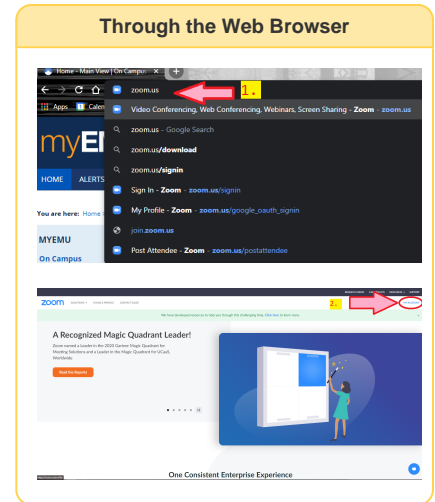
Through the Web Browser

Home - Main View | On Campus

zoom.us

1.

Apps

myEM

HOME ALERTS

You are here: Home

MYEMU

On Campus

Video Conferencing, Web Conferencing, Webinars, Screen Sharing - Zoom - zoom.us

zoom.us - Google Search

zoom.us/download

zoom.us/signin

Sign In - Zoom - zoom.us/signin

My Profile - Zoom - zoom.us/google_oauth_signin

join.zoom.us

Post Attendee - Zoom - zoom.us/postattendee

zoom

2.

A Recognized Magic Quadrant Leader!

Zoom named a Leader in the 2020 Gartner Magic Quadrant for Meeting Solutions and a Leader in the Magic Quadrant for UCaaS, Worldwide.

Read the Reports

One Consistent Enterprise Experience